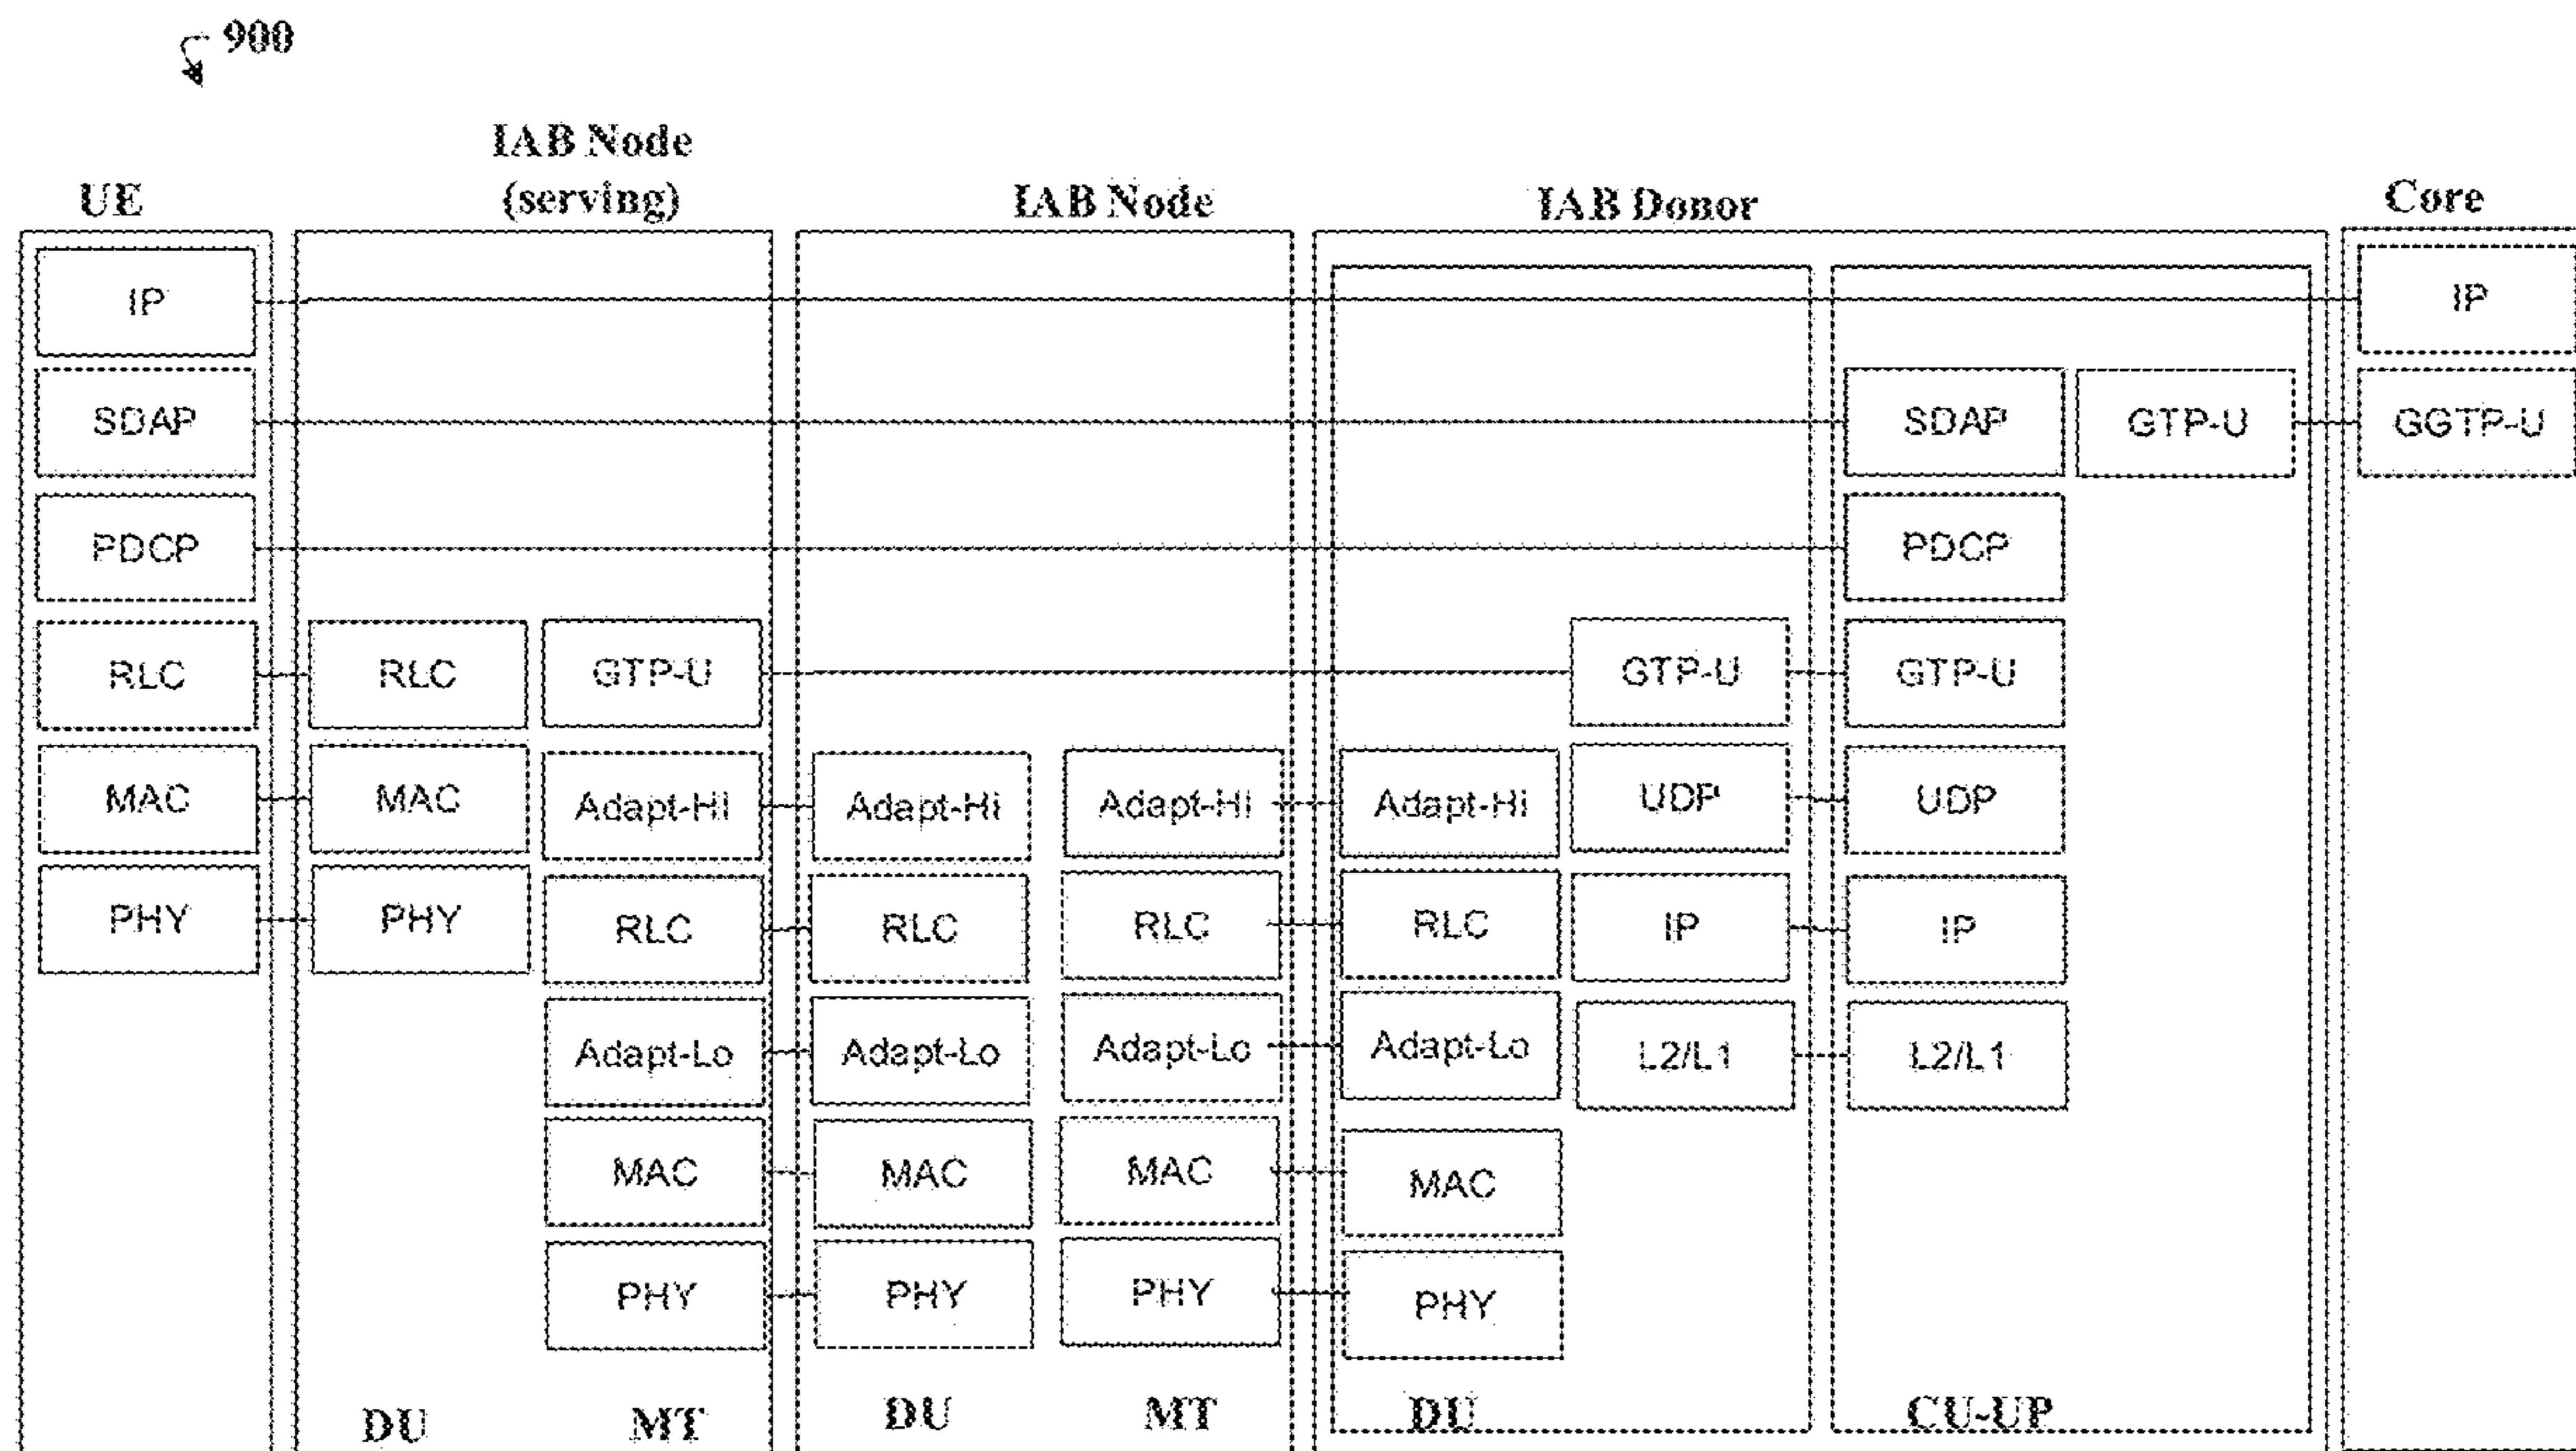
900

UE

IAB Node (serving)

IAB Node

IAB Donor

Core

IP

SDAP

PDCP

RLC

MAC

PHY

RLC

MAC

PHY

GTP-U

Adapt-Hi

RLC

Adapt-Lo

MAC

PHY

DU

MT

Adapt-Hi

RLC

Adapt-Lo

MAC

PHY

Adapt-Hi

RLC

Adapt-Lo

MAC

PHY

DU

MT

Adapt-Hi

RLC

Adapt-Lo

MAC

PHY

GTP-U

UDP

IP

L2/L1

DU

SDAP

GTP-U

PDCP

GTP-U

UDP

IP

L2/L1

CU-UP

IP

GGTP-U